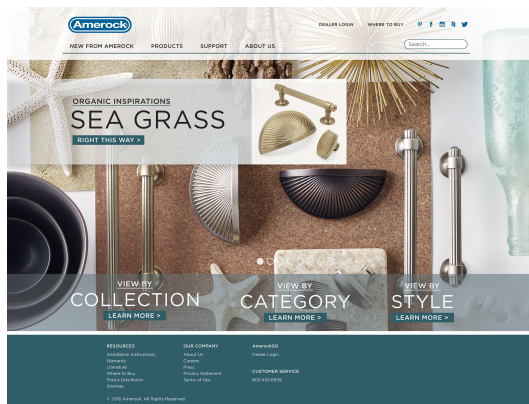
Amerock

DEALER LOGIN WHERE TO BUY

NEW FROM AMEROCK PRODUCTS SUPPORT ABOUT US

Search...

ORGANIC INSPIRATIONS
SEA GRASS
RIGHT THIS WAY >

VIEW BY
COLLECTION
LEARN MORE >

VIEW BY
CATEGORY
LEARN MORE >

VIEW BY
STYLE
LEARN MORE >

RESOURCES
Installation Instructions
Warranty
Literature
Where to Buy
Find a Distributor
Sitemap

OUR COMPANY
About Us
Careers
Press
Privacy Statement
Terms of Use

AmerockGO
Dealer Login

CUSTOMER SERVICE
800.435.6959

© 2015 Amerock. All Rights Reserved.